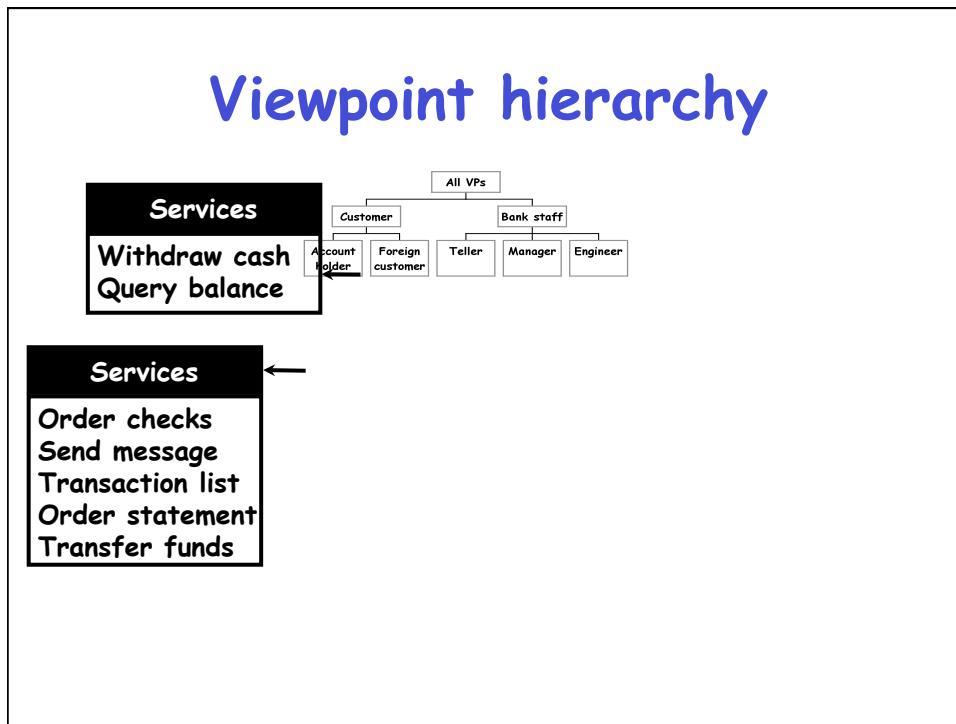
Viewpoint hierarchy

All VPs

Customer

Bank staff

Account holder

Foreign customer

Teller

Manager

Engineer

Services

Withdraw cash
Query balance

Services

Order checks
Send message
Transaction list
Order statement
Transfer funds